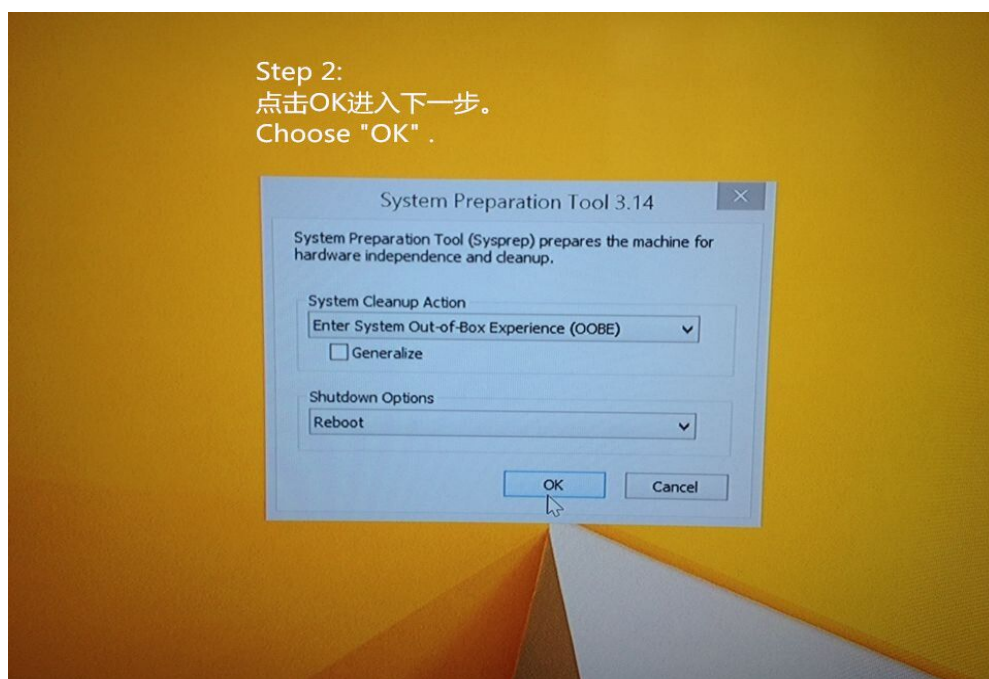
Step 2:
点击OK进入下一步。
Choose "OK" .

System Preparation Tool 3.14

System Preparation Tool (Sysprep) prepares the machine for hardware independence and cleanup.

System Cleanup Action
Enter System Out-of-Box Experience (OOBE)
Generalize

Shutdown Options
Reboot

OK
Cancel